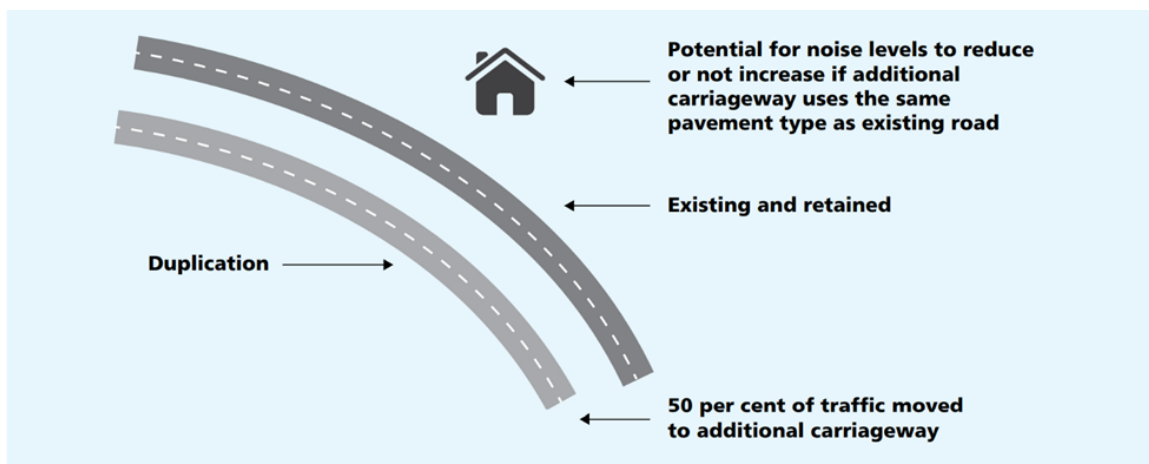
Potential for noise levels to reduce or not increase if additional carriageway uses the same pavement type as existing road

Existing and retained

Duplication

50 per cent of traffic moved to additional carriageway